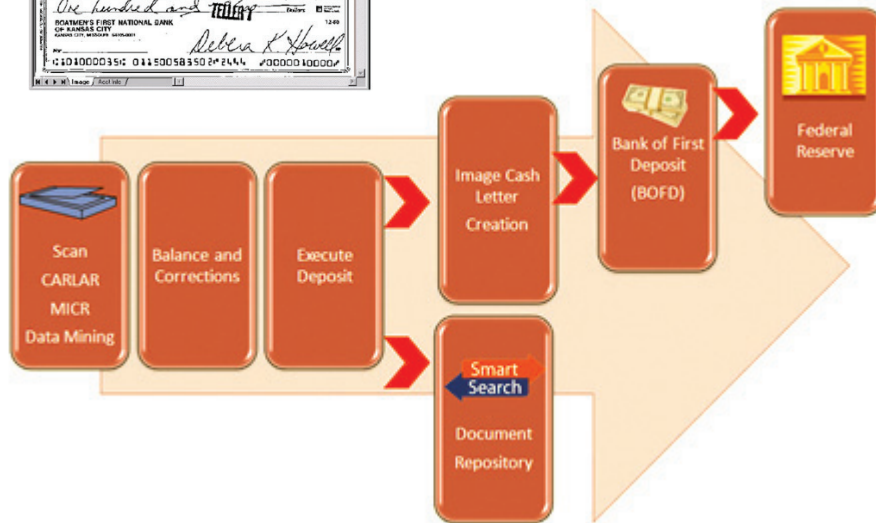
One hundred and TENfifty Dollars

BOATMEN'S FIRST NATIONAL BANK OF KANSAS CITY KANSAS CITY, MISSOURI

12-86

Debera K Howell

⑆101000035⑆ 01150058350 2ᵐ 2444 ⑈0000010000⑈

Image | Acct Info

Scan CARLAR MICR Data Mining

Balance and Corrections

Execute Deposit

Image Cash Letter Creation

Bank of First Deposit (BOFD)

Federal Reserve

Smart Search

Document Repository